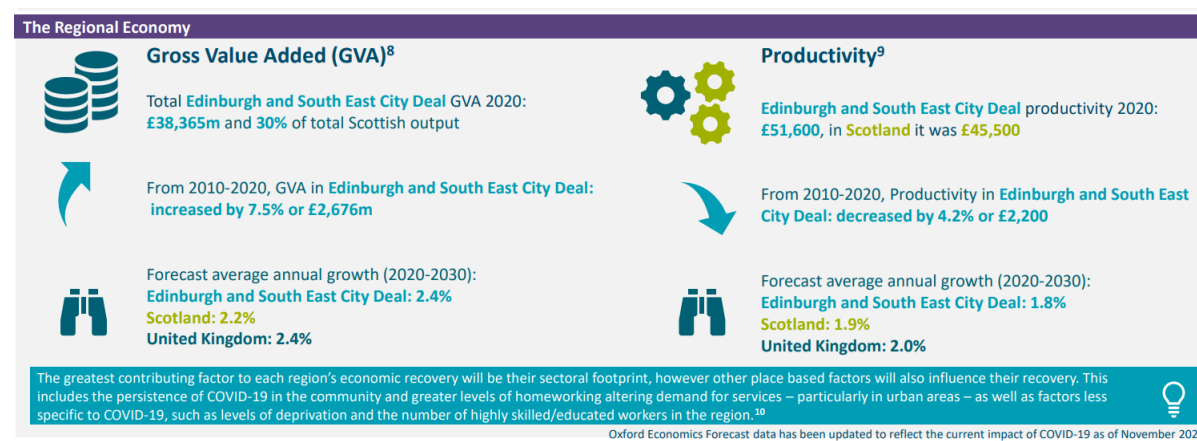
The Regional Economy

Gross Value Added (GVA)$^{8}$

Total Edinburgh and South East City Deal GVA 2020: £38,365m and 30% of total Scottish output

From 2010-2020, GVA in Edinburgh and South East City Deal: increased by 7.5% or £2,676m

Forecast average annual growth (2020-2030):
Edinburgh and South East City Deal: 2.4%
Scotland: 2.2%
United Kingdom: 2.4%

Productivity$^{9}$

Edinburgh and South East City Deal productivity 2020: £51,600, in Scotland it was £45,500

From 2010-2020, Productivity in Edinburgh and South East City Deal: decreased by 4.2% or £2,200

Forecast average annual growth (2020-2030):
Edinburgh and South East City Deal: 1.8%
Scotland: 1.9%
United Kingdom: 2.0%

The greatest contributing factor to each region's economic recovery will be their sectoral footprint, however other place based factors will also influence their recovery. This includes the persistence of COVID-19 in the community and greater levels of homeworking altering demand for services – particularly in urban areas – as well as factors less specific to COVID-19, such as levels of deprivation and the number of highly skilled/educated workers in the region.$^{10}$

Oxford Economics Forecast data has been updated to reflect the current impact of COVID-19 as of November 202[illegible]